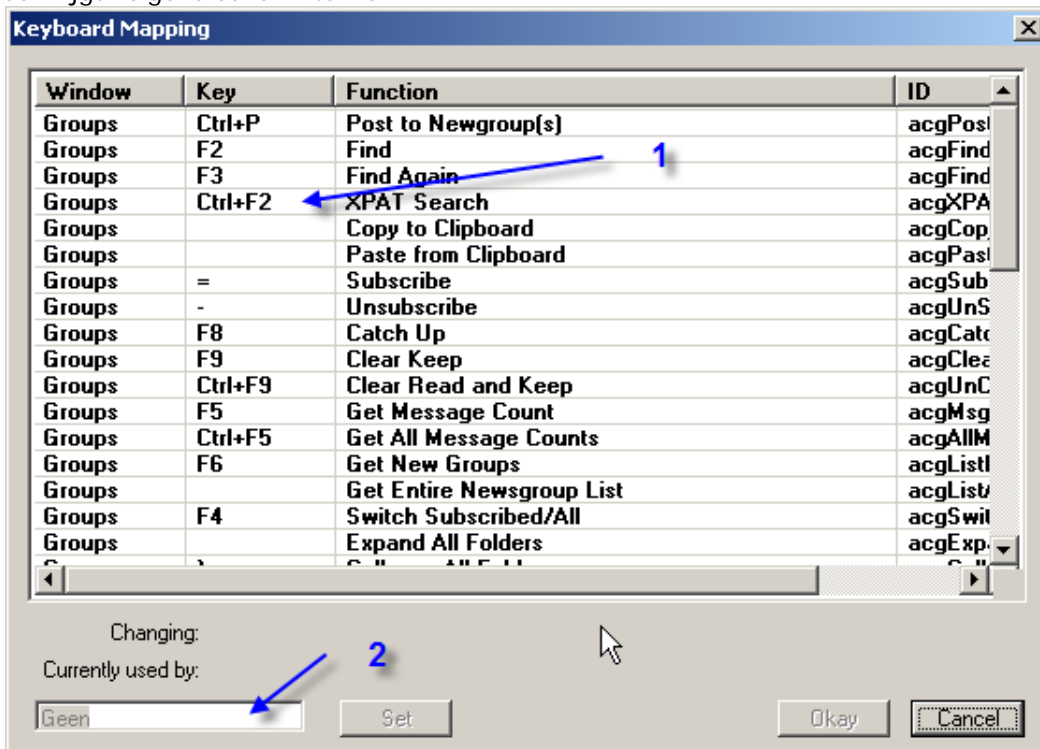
Keyboard Mapping

| Window | Key | Function | ID |
|---|---|---|---|
| Groups | Ctrl+P | Post to Newgroup(s) | acgPost |
| Groups | F2 | Find | acgFind |
| Groups | F3 | Find Again | acgFind |
| Groups | Ctrl+F2 | XPAT Search | acgXPA |
| Groups | | Copy to Clipboard | acgCop |
| Groups | | Paste from Clipboard | acgPast |
| Groups | = | Subscribe | acgSub |
| Groups | - | Unsubscribe | acgUnS |
| Groups | F8 | Catch Up | acgCato |
| Groups | F9 | Clear Keep | acgClea |
| Groups | Ctrl+F9 | Clear Read and Keep | acgUnC |
| Groups | F5 | Get Message Count | acgMsg |
| Groups | Ctrl+F5 | Get All Message Counts | acgAllM |
| Groups | F6 | Get New Groups | acgListl |
| Groups | | Get Entire Newsgroup List | acgList |
| Groups | F4 | Switch Subscribed/All | acgSwit |
| Groups | | Expand All Folders | acgExp |

1

Changing:
Currently used by:

2

Geen

Set

Okay

Cancel